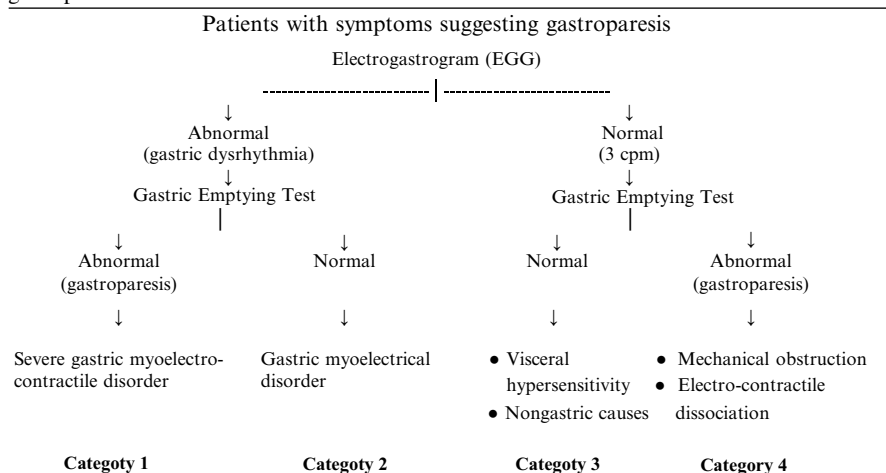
Patients with symptoms suggesting gastroparesis

Electrogastrogram (EGG)

Abnormal (gastric dysrhythmia)

Gastric Emptying Test

Normal (3 cpm)

Gastric Emptying Test

Abnormal (gastroparesis)

Normal

Normal

Abnormal (gastroparesis)

Severe gastric myoelectrocontractile disorder

Gastric myoelectrical disorder

• Visceral hypersensitivity
• Nongastric causes

• Mechanical obstruction
• Electro-contractile dissociation

**Categoty 1**

**Categoty 2**

**Categoty 3**

**Category 4**